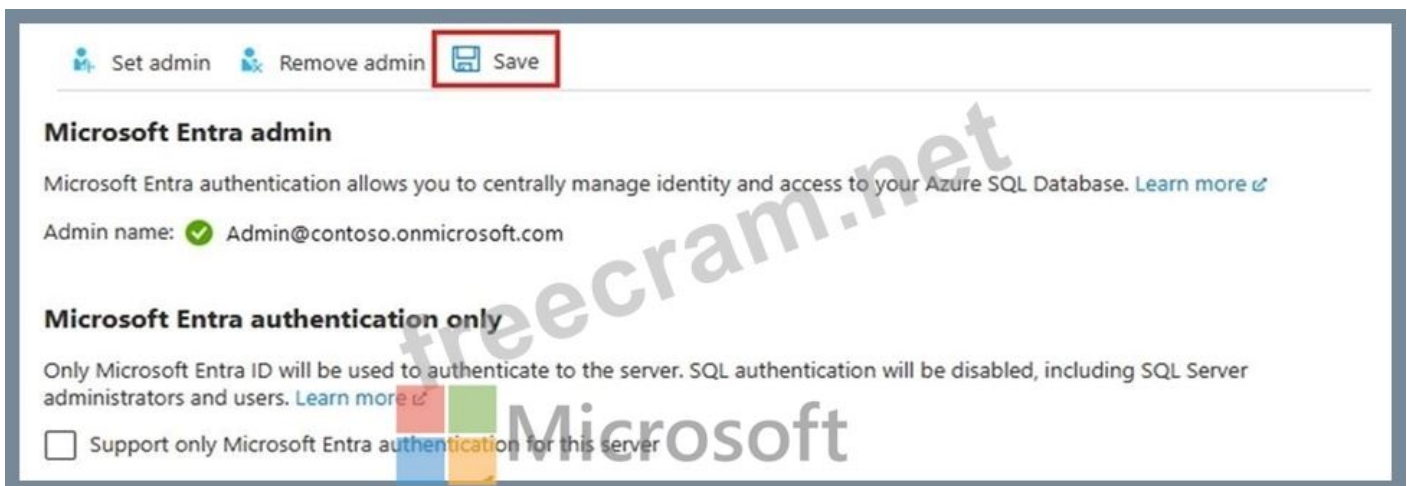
Set admin   Remove admin   Save

Microsoft Entra admin

Microsoft Entra authentication allows you to centrally manage identity and access to your Azure SQL Database. Learn more

Admin name: Admin@contoso.onmicrosoft.com

Microsoft Entra authentication only

Only Microsoft Entra ID will be used to authenticate to the server. SQL authentication will be disabled, including SQL Server administrators and users. Learn more

Support only Microsoft Entra authentication for this server

freecram.net

Microsoft